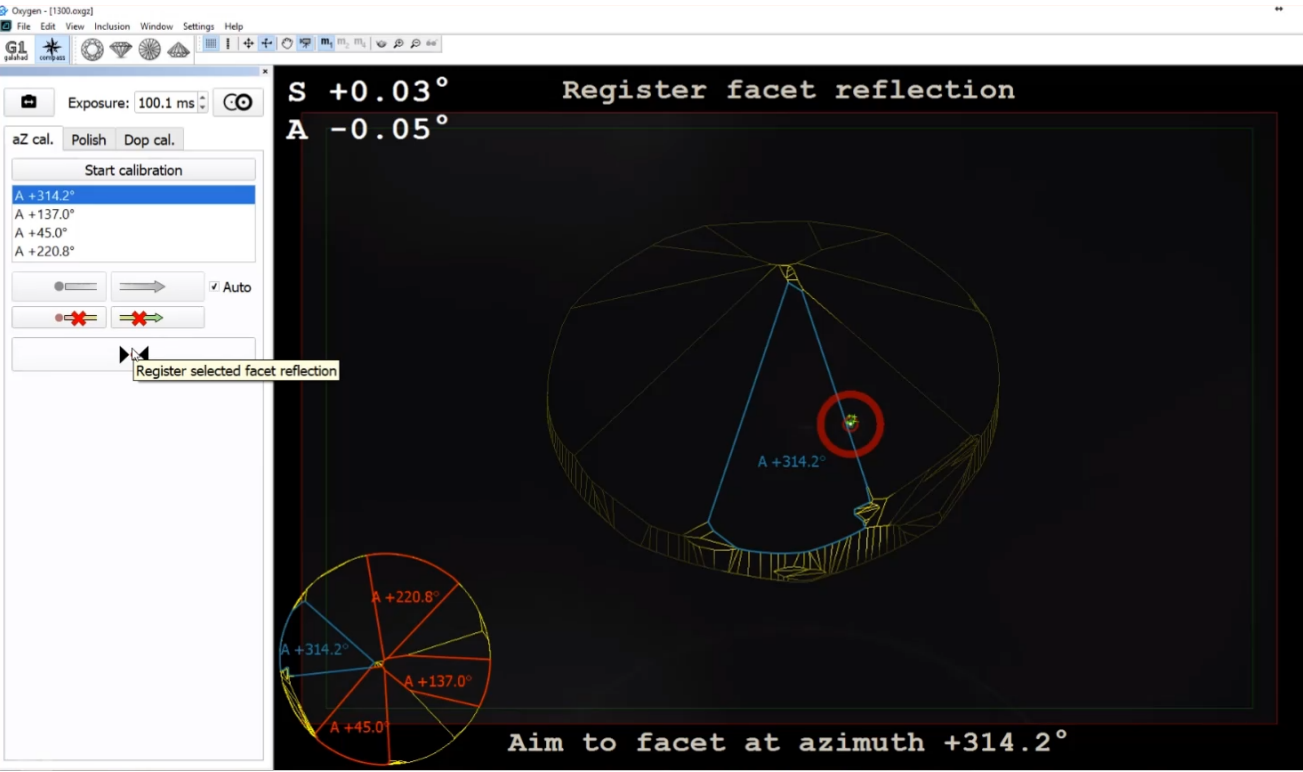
Oxygen - [1300.oxgz]

File Edit View Inclusion Window Settings Help

G1 galahad compass

Exposure: 100.1 ms

aZ cal. Polish Dop cal.

Start calibration

A +314.2°
A +137.0°
A +45.0°
A +220.8°

Auto

Register selected facet reflection

S +0.03°
A -0.05°

Register facet reflection

A +314.2°

A +220.8°
A +314.2°
A +137.0°
A +45.0°

Aim to facet at azimuth +314.2°